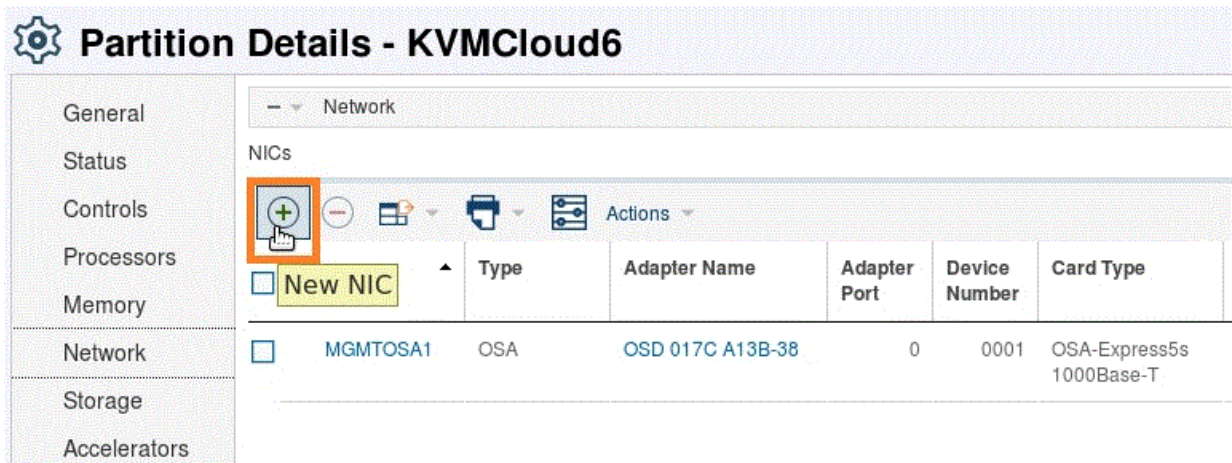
Partition Details - KVMCloud6

General
Status
Controls
Processors
Memory
Network
Storage
Accelerators

– Network

NICs

Actions

New NIC

| | Type | Adapter Name | Adapter Port | Device Number | Card Type |
|---|---|---|---|---|---|
| MGMTOSA1 | OSA | OSD 017C A13B-38 | 0 | 0001 | OSA-Express5s 1000Base-T |